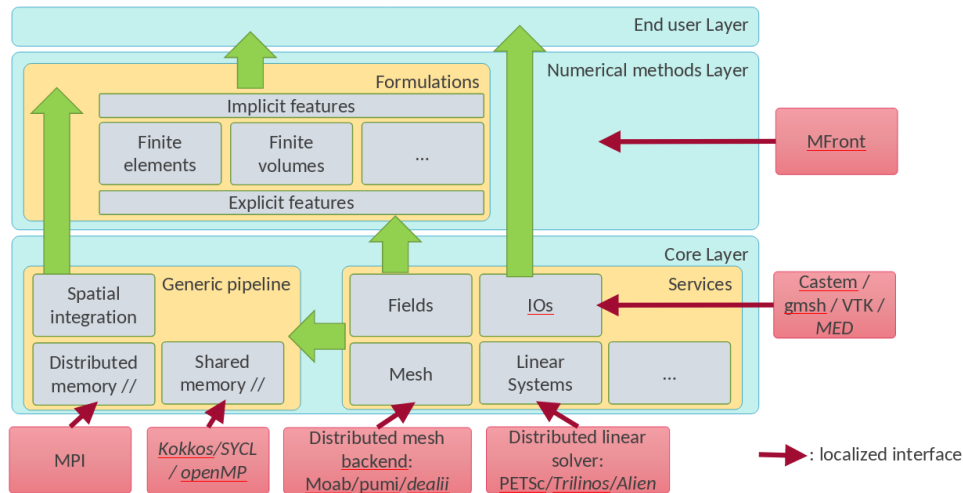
End user Layer

Numerical methods Layer

Formulations

Implicit features

Finite elements

Finite volumes

...

Explicit features

MFront

Core Layer

Generic pipeline

Spatial integration

Distributed memory //

Shared memory //

Services

Fields

IOs

Mesh

Linear Systems

...

Castem / gmsh / VTK / MED

MPI

Kokkos/SYCL / openMP

Distributed mesh backend: Moab/pumi/dealii

Distributed linear solver: PETSc/Trilinos/Alien

: localized interface